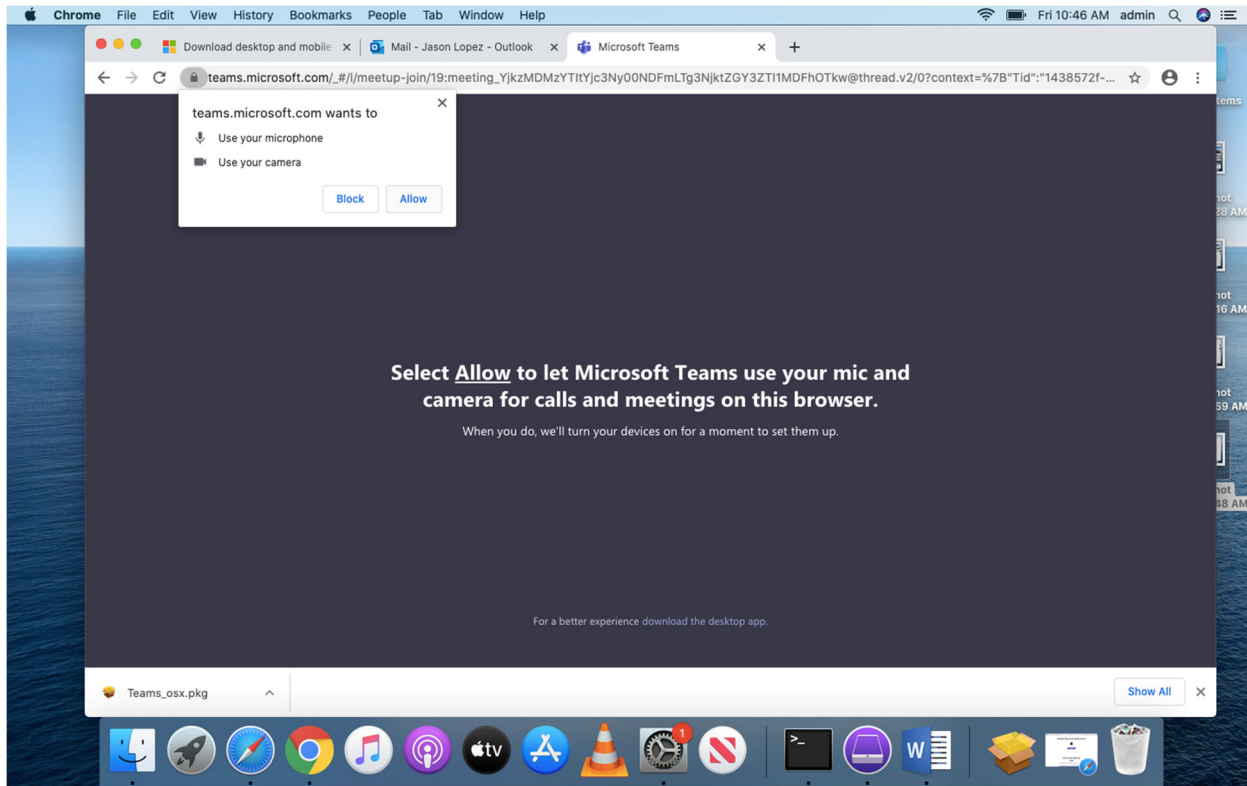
Chrome File Edit View History Bookmarks People Tab Window Help Fri 10:46 AM admin

Download desktop and mobile ×
Mail - Jason Lopez - Outlook ×
Microsoft Teams ×
+

teams.microsoft.com/_#/l/meetup-join/19:meeting_YjkzMDMzYTItYjc3Ny00NDFmLTg3NjktZGY3ZTI1MDFhOTkw@thread.v2/0?context=%7B"Tid":"1438572f-...

teams.microsoft.com wants to
Use your microphone
Use your camera
Block Allow

tems
ot
28 AM
ot
16 AM
ot
59 AM
ot
48 AM

Select Allow to let Microsoft Teams use your mic and camera for calls and meetings on this browser.

When you do, we'll turn your devices on for a moment to set them up.

For a better experience download the desktop app.

Teams_osx.pkg
Show All

1